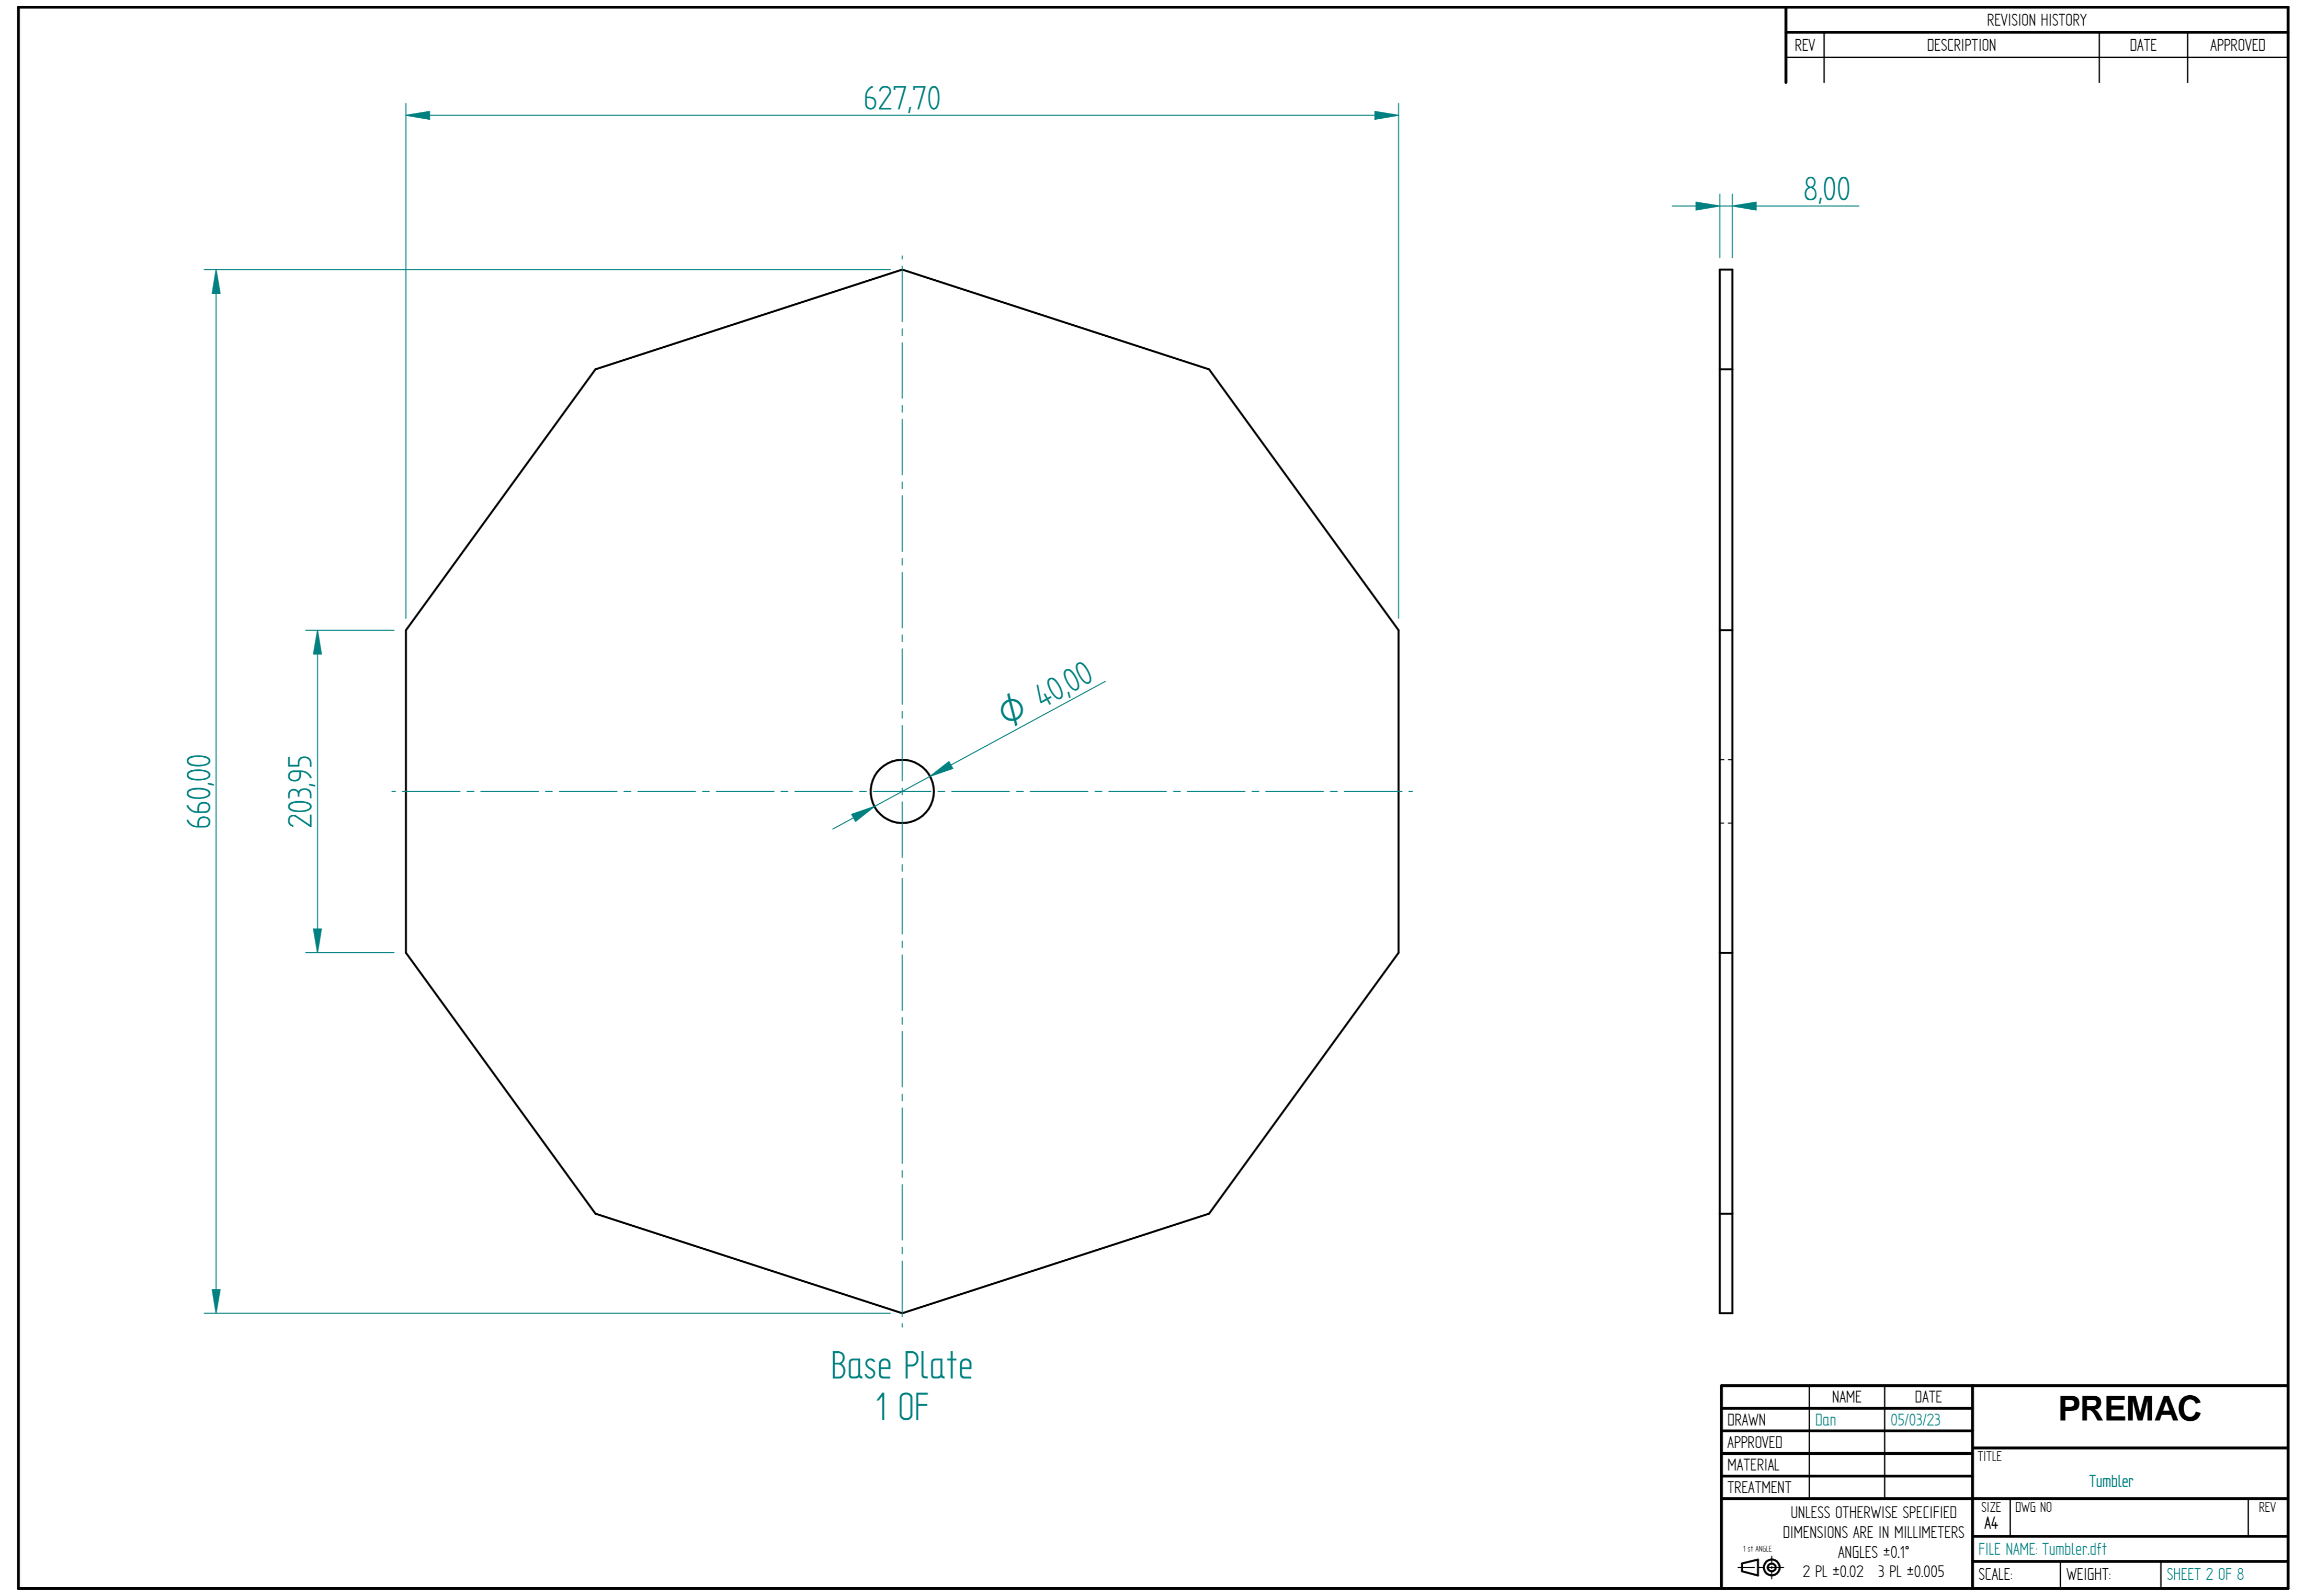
REVISION HISTORY

| REV | DESCRIPTION | DATE | APPROVED |
|---|---|---|---|
| | | | |

627,70

8,00

660,00

203,95

$\phi$ 40,00

Base Plate
1 OF

| | NAME | DATE |
|---|---|---|
| DRAWN | Dan | 05/03/23 |
| APPROVED | | |
| MATERIAL | | |
| TREATMENT | | |

UNLESS OTHERWISE SPECIFIED
DIMENSIONS ARE IN MILLIMETERS
ANGLES ±0.1°
2 PL ±0.02 3 PL ±0.005

1 st ANGLE

PREMAC

TITLE
Tumbler

SIZE A4
DWG NO
REV

FILE NAME: Tumbler.dft

SCALE:
WEIGHT:
SHEET 2 OF 8